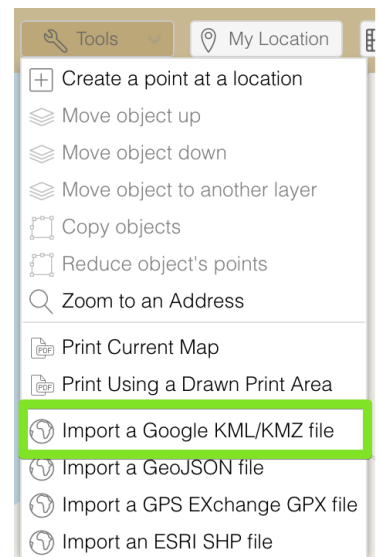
Tools
My Location
Create a point at a location
Move object up
Move object down
Move object to another layer
Copy objects
Reduce object's points
Zoom to an Address
PDF Print Current Map
PDF Print Using a Drawn Print Area
Import a Google KML/KMZ file
Import a GeoJSON file
Import a GPS EXchange GPX file
Import an ESRI SHP file